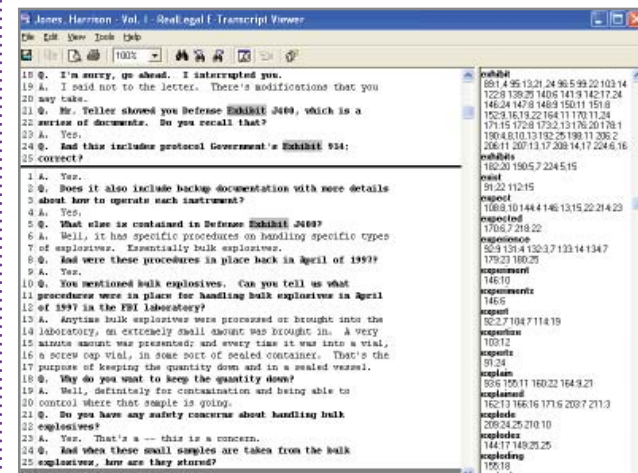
Jones, Harrison - Vol. I - RealLegal E-Transcript Viewer

File Edit View Tools Help

100%

18 Q. I'm sorry, go ahead. I interrupted you.
19 A. I said not to the letter. There's modifications that you
20 may take.
21 Q. Mr. Teller showed you Defense Exhibit J400, which is a
22 series of documents. Do you recall that?
23 A. Yes.
24 Q. And this includes protocol Government's Exhibit 914;
25 correct?

1 A. Yes.
2 Q. Does it also include backup documentation with more details
3 about how to operate each instrument?
4 A. Yes.
5 Q. What else is contained in Defense Exhibit J400?
6 A. Well, it has specific procedures on handling specific types
7 of explosives. Essentially bulk explosives.
8 Q. And were these procedures in place back in April of 1997?
9 A. Yes.
10 Q. You mentioned bulk explosives. Can you tell us what
11 procedures were in place for handling bulk explosives in April
12 of 1997 in the FBI laboratory?
13 A. Anytime bulk explosives were processed or brought into the
14 laboratory, an extremely small amount was brought in. A very
15 minute amount was presented; and every time it was into a vial,
16 a screw cap vial, in some sort of sealed container. That's the
17 purpose of keeping the quantity down and in a sealed vessel.
18 Q. Why do you want to keep the quantity down?
19 A. Well, definitely for contamination and being able to
20 control where that sample is going.
21 Q. Do you have any safety concerns about handling bulk
22 explosives?
23 A. Yes. That's a -- this is a concern.
24 Q. And when these small samples are taken from the bulk
25 explosives, how are they stored?

exhibit
89:1,4 95:13,21,24 96:5 99:22 103:14 122:8 139:25 140:6 141:9 142:17,24 146:24 147:8 148:9 150:11 151:8 152:9,16,19,22 164:11 170:11,24 171:15 172:8 173:2,13 176:20 178:1 190:4,8,10,13 192:25 198:11 206:2 206:11 207:13,17 208:14,17 224:6,16
exhibits
182:20 190:5,7 224:5,15
exist
91:22 112:15
expect
108:8,10 144:4 146:13,15,22 214:23
expected
170:6,7 218:22
experience
92:9 131:4 132:3,7 133:14 134:7 179:23 180:25
experiment
146:10
experiments
146:6
expert
92:2,7 104:7 114:19
expertise
103:12
experts
91:24
explain
93:6 155:11 160:22 164:9,21
explained
162:13 166:16 171:6 203:7 211:3
explode
209:24,25 210:10
explodes
144:17 149:25,25
exploding
155:18